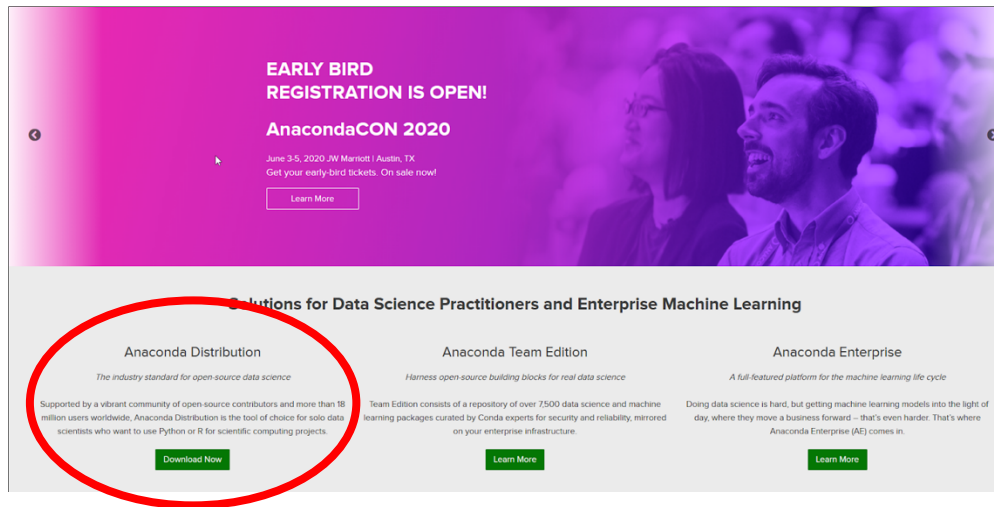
EARLY BIRD
REGISTRATION IS OPEN!

AnacondaCON 2020

June 3-5, 2020 JW Marriott | Austin, TX
Get your early-bird tickets. On sale now!

Learn More

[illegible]olutions for Data Science Practitioners and Enterprise Machine Learning

Anaconda Distribution

The industry standard for open-source data science

Supported by a vibrant community of open-source contributors and more than 18 million users worldwide, Anaconda Distribution is the tool of choice for solo data scientists who want to use Python or R for scientific computing projects.

Download Now

Anaconda Team Edition

Harness open-source building blocks for real data science

Team Edition consists of a repository of over 7,500 data science and machine learning packages curated by Conda experts for security and reliability, mirrored on your enterprise infrastructure.

Learn More

Anaconda Enterprise

A full-featured platform for the machine learning life cycle

Doing data science is hard, but getting machine learning models into the light of day, where they move a business forward – that's even harder. That's where Anaconda Enterprise (AE) comes in.

Learn More